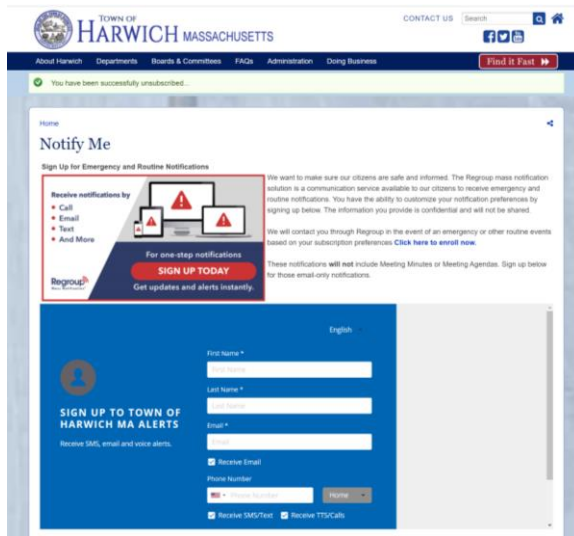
TOWN OF
HARWICH MASSACHUSETTS

CONTACT US Search

About Harwich Departments Boards & Committees FAQs Administration Doing Business

Find it Fast

You have been successfully unsubscribed...

Home

Notify Me

Sign Up for Emergency and Routine Notifications

Receive notifications by
• Call
• Email
• Text
• And More

For one-step notifications
SIGN UP TODAY
Get updates and alerts instantly.

Regroup

We want to make sure our citizens are safe and informed. The Regroup mass notification solution is a communication service available to our citizens to receive emergency and routine notifications. You have the ability to customize your notification preferences by signing up below. The information you provide is confidential and will not be shared.

We will contact you through Regroup in the event of an emergency or other routine events based on your subscription preferences Click here to enroll now.

These notifications will not include Meeting Minutes or Meeting Agendas. Sign up below for those email-only notifications.

English

SIGN UP TO TOWN OF HARWICH MA ALERTS
Receive SMS, email and voice alerts.

First Name *
First Name
Last Name *
Last Name
Email *
Email
Receive Email
Phone Number
Phone Number
Home
Receive SMS/Text
Receive TTS/Calls